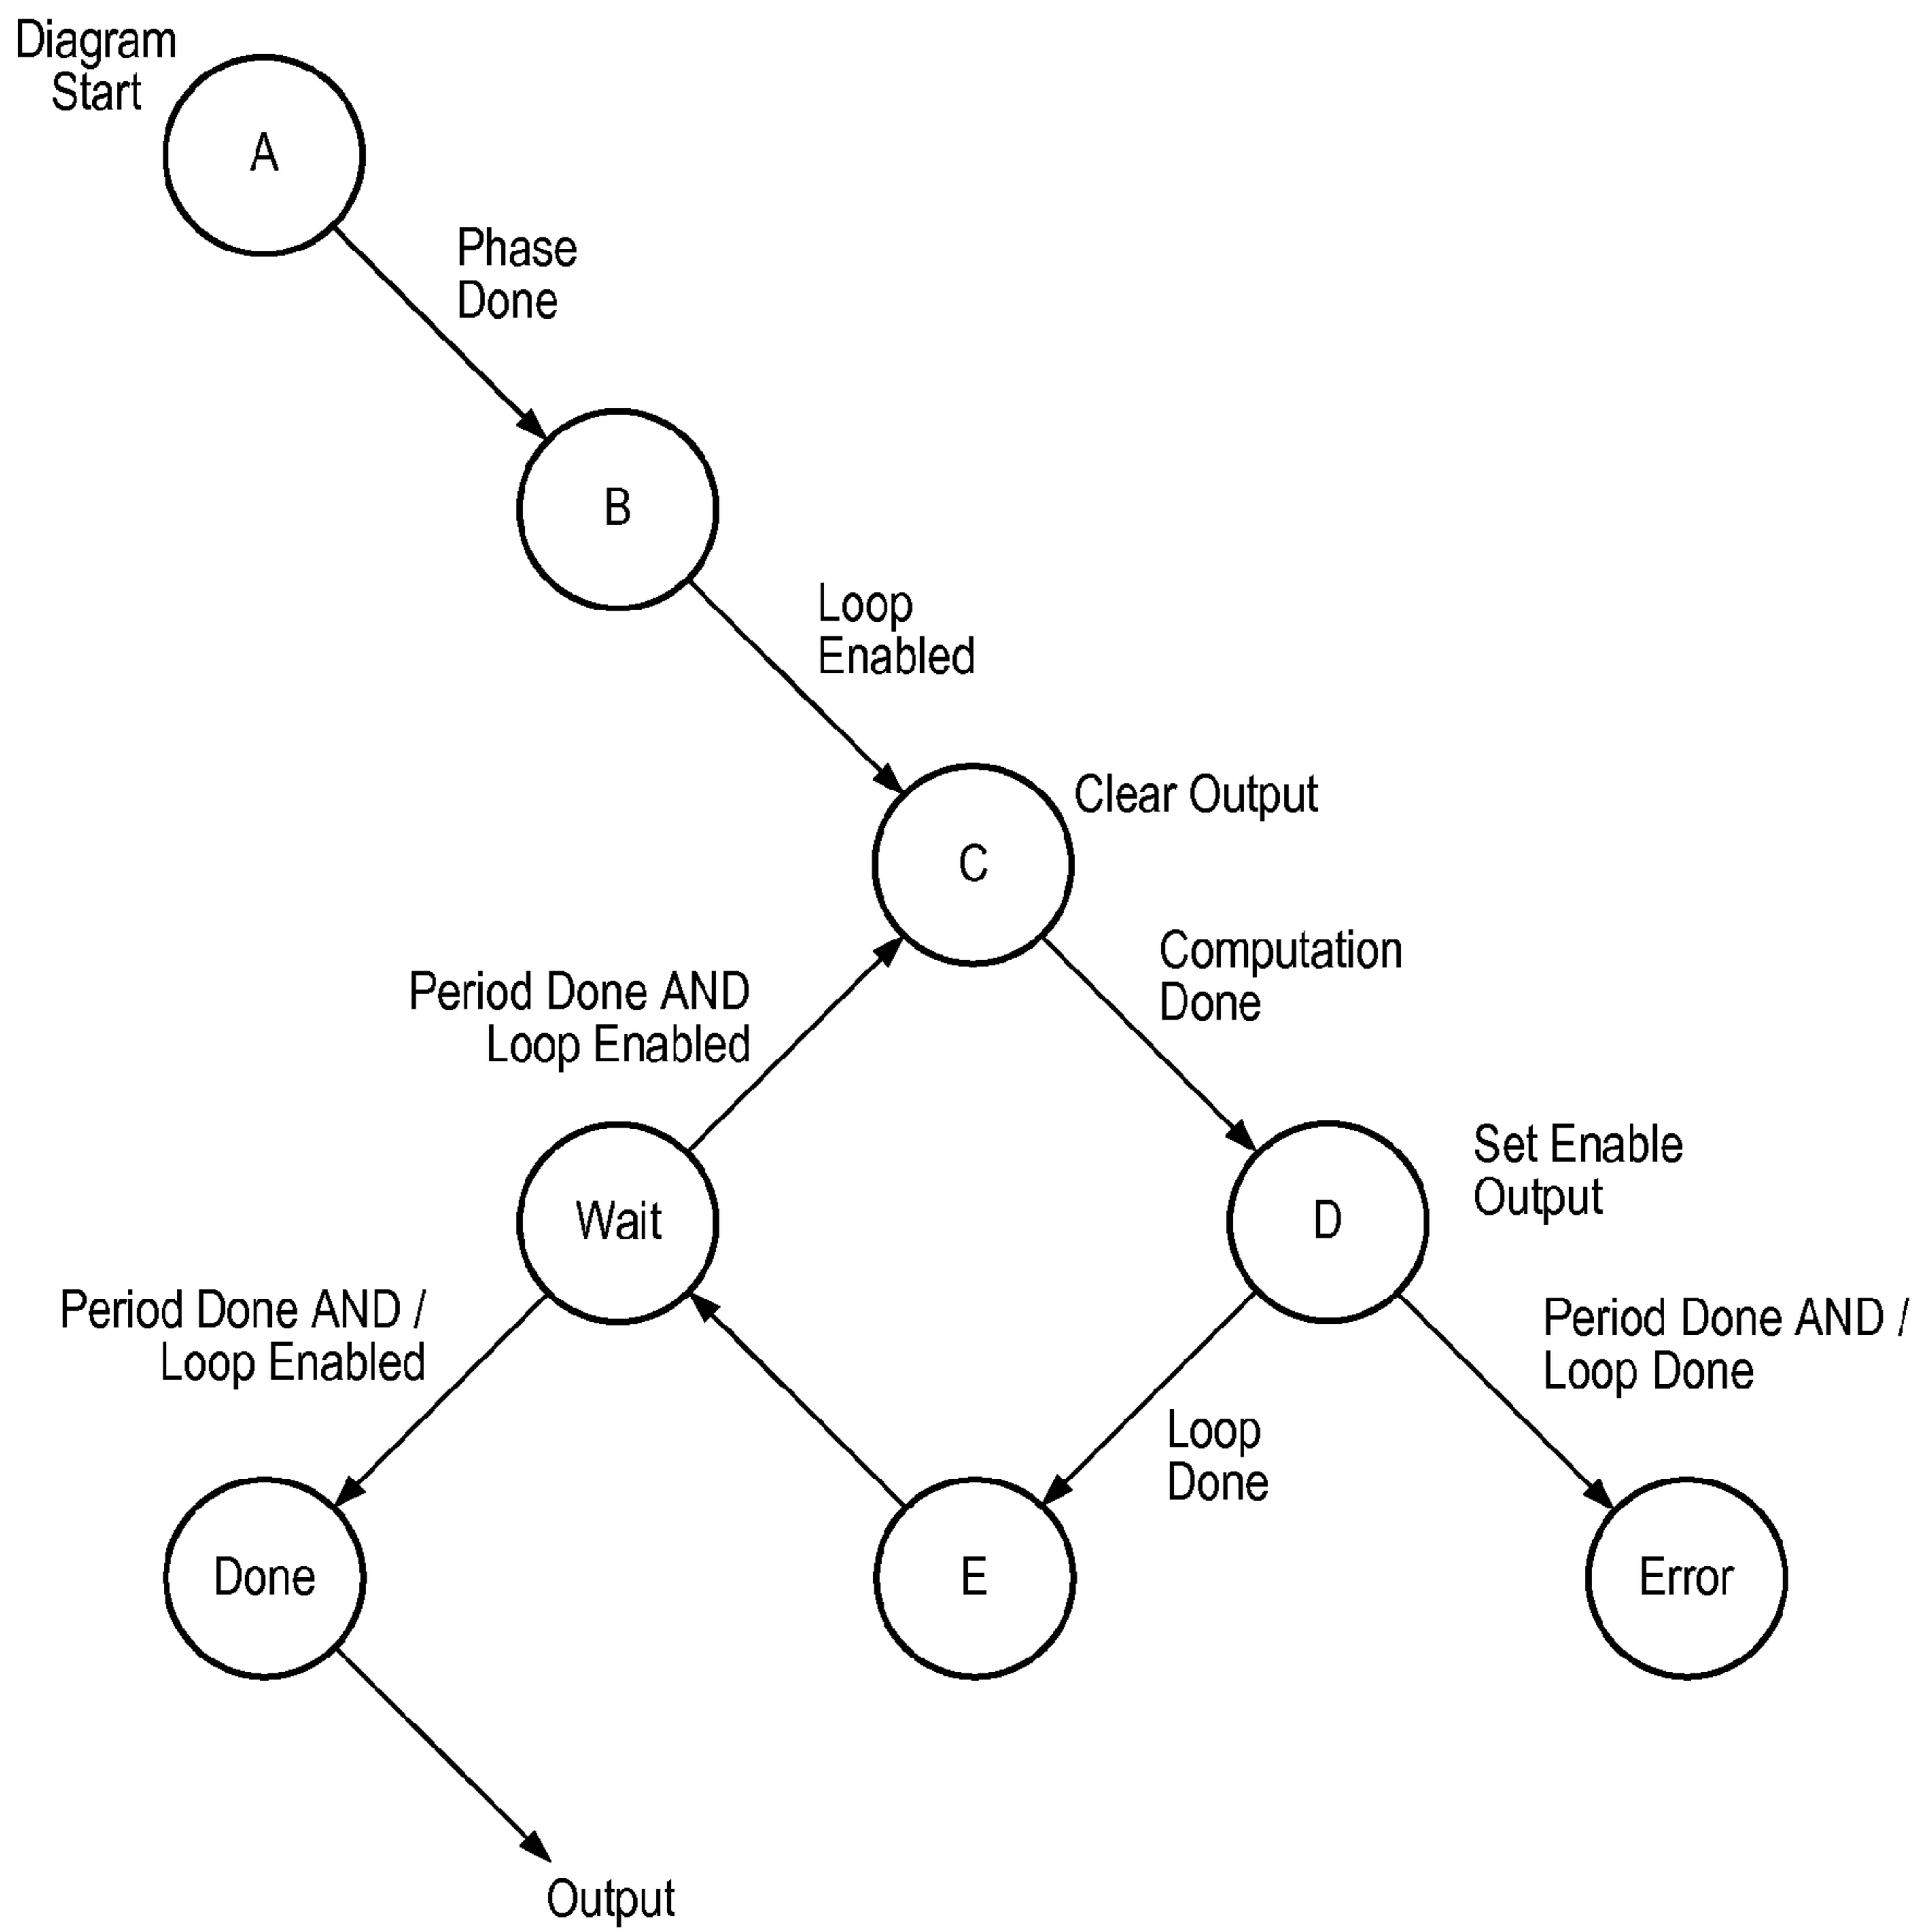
Diagram Start

A

Phase Done

B

Loop Enabled

C

Clear Output

Computation Done

Period Done AND Loop Enabled

Wait

D

Set Enable Output

Period Done AND / Loop Enabled

Period Done AND / Loop Done

Loop Done

Done

E

Error

Output